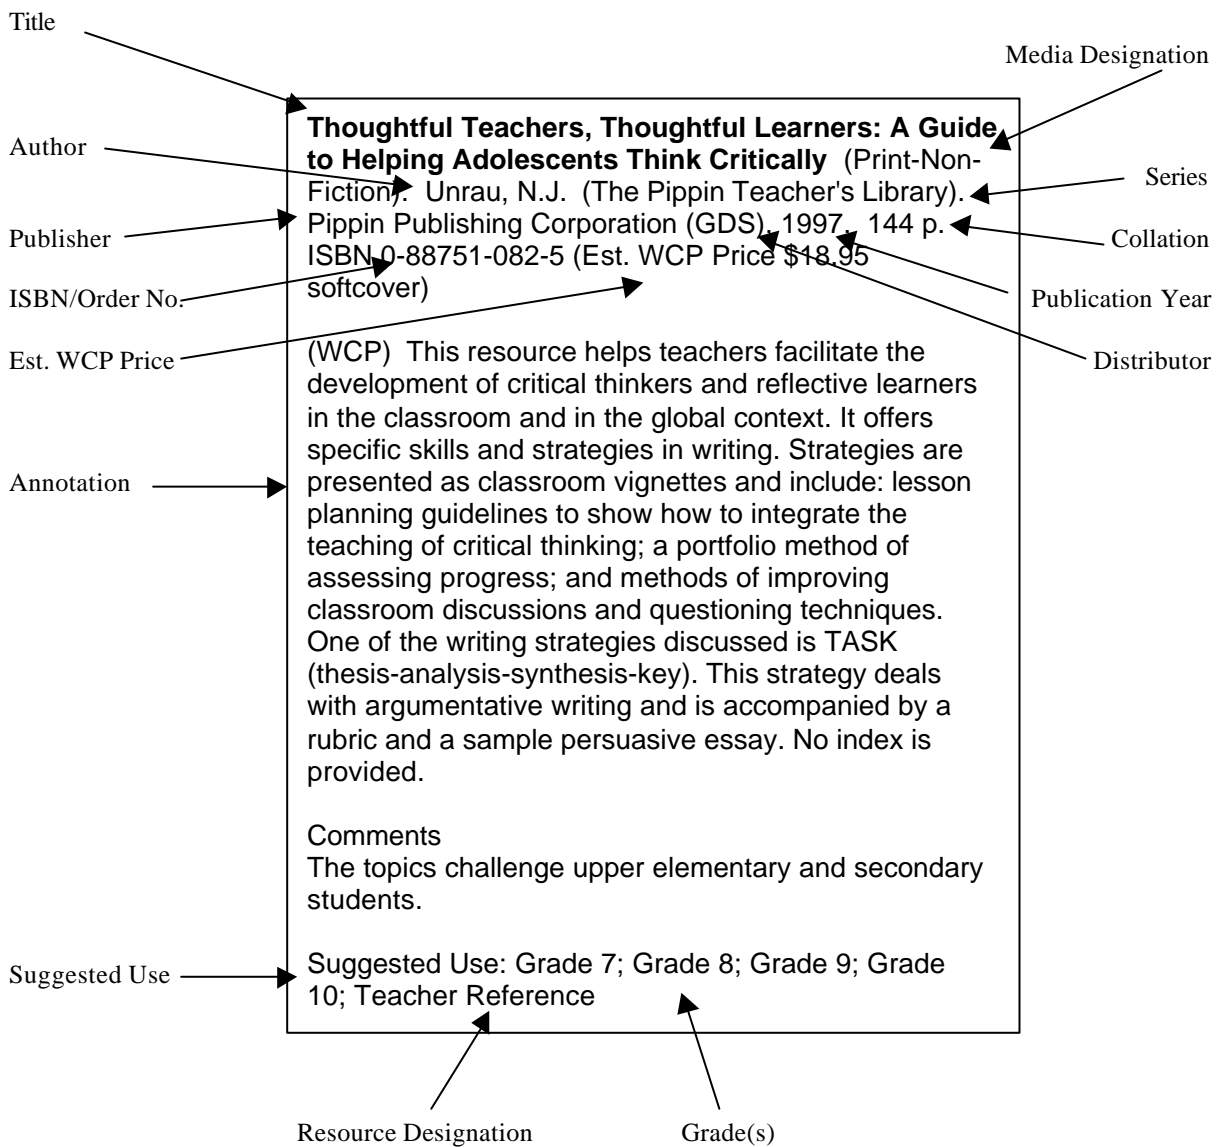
Title

Media Designation

Author

Series

Publisher

Collation

ISBN/Order No.

Publication Year

Est. WCP Price

Distributor

Annotation

Suggested Use

**Thoughtful Teachers, Thoughtful Learners: A Guide to Helping Adolescents Think Critically** (Print-Non-Fiction). Unrau, N.J. (The Pippin Teacher's Library). Pippin Publishing Corporation (GDS), 1997. 144 p. ISBN 0-88751-082-5 (Est. WCP Price $18.95 softcover)

(WCP) This resource helps teachers facilitate the development of critical thinkers and reflective learners in the classroom and in the global context. It offers specific skills and strategies in writing. Strategies are presented as classroom vignettes and include: lesson planning guidelines to show how to integrate the teaching of critical thinking; a portfolio method of assessing progress; and methods of improving classroom discussions and questioning techniques. One of the writing strategies discussed is TASK (thesis-analysis-synthesis-key). This strategy deals with argumentative writing and is accompanied by a rubric and a sample persuasive essay. No index is provided.

Comments
The topics challenge upper elementary and secondary students.

Suggested Use: Grade 7; Grade 8; Grade 9; Grade 10; Teacher Reference

Resource Designation

Grade(s)